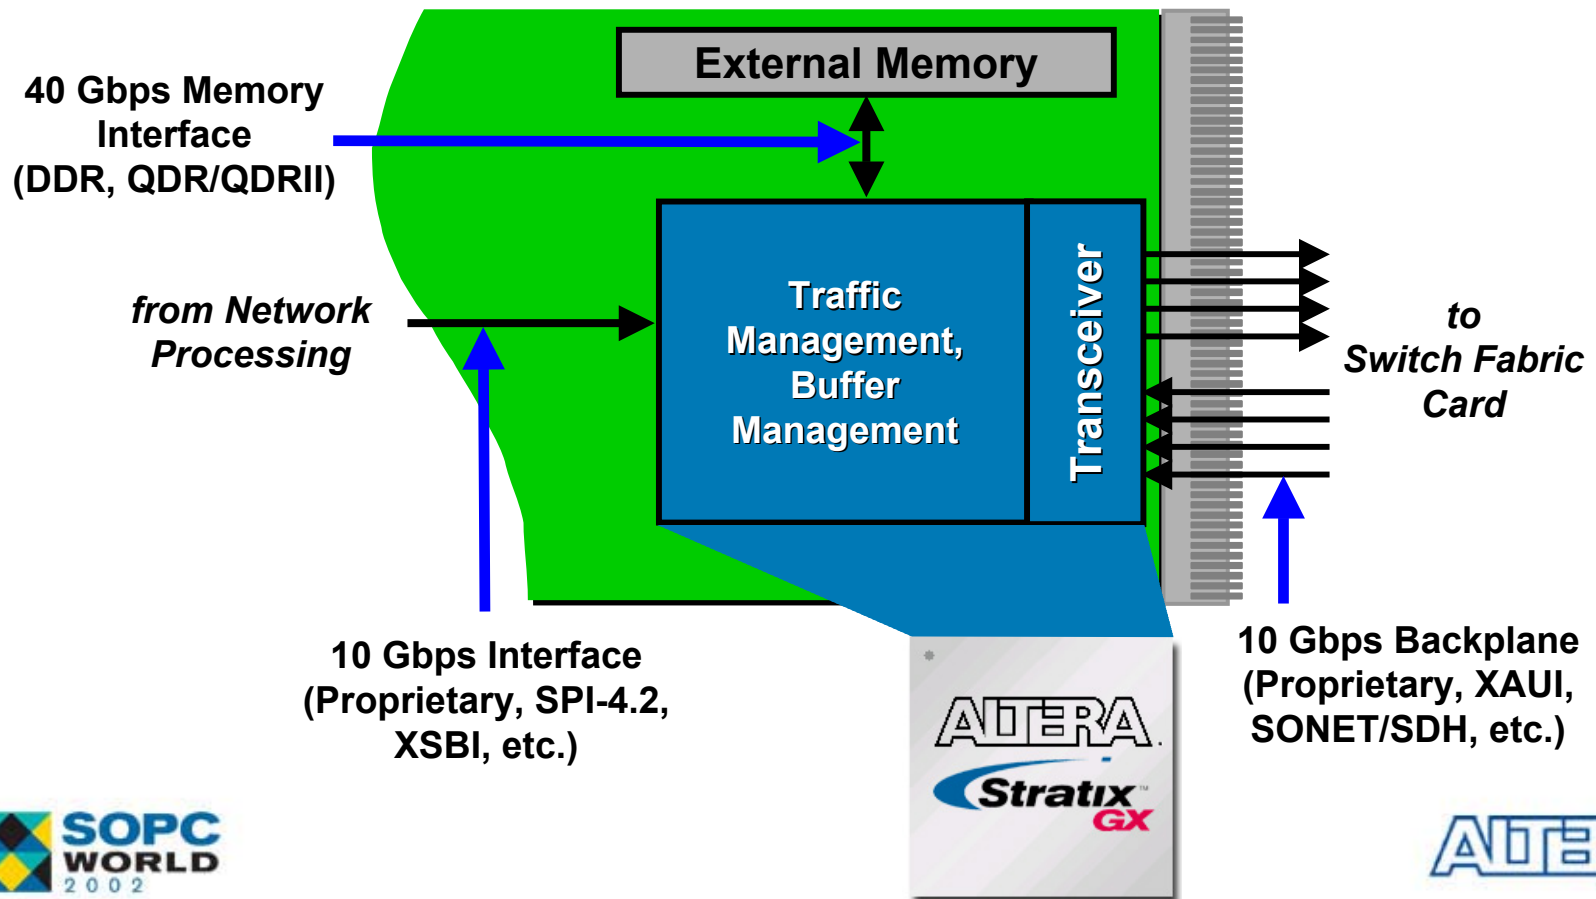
External Memory

40 Gbps Memory Interface (DDR, QDR/QDRII)

from Network Processing

Traffic Management, Buffer Management

Transceiver

to Switch Fabric Card

10 Gbps Interface (Proprietary, SPI-4.2, XSBI, etc.)

ALTERA
Stratix GX

10 Gbps Backplane (Proprietary, XAUI, SONET/SDH, etc.)

SOPC WORLD 2002

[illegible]